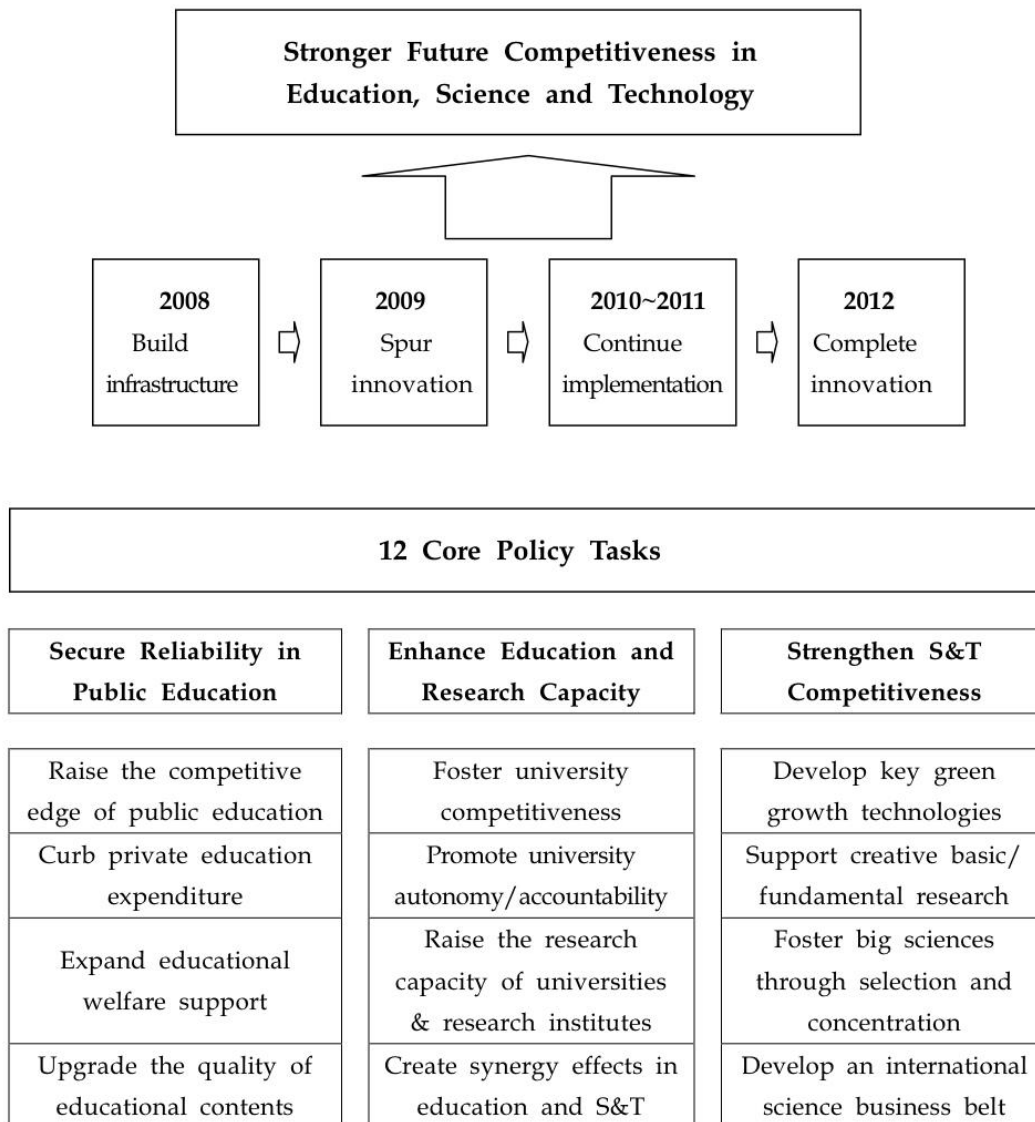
Stronger Future Competitiveness in Education, Science and Technology

2008
Build infrastructure

2009
Spur innovation

2010~2011
Continue implementation

2012
Complete innovation

12 Core Policy Tasks

| Secure Reliability in Public Education | Enhance Education and Research Capacity | Strengthen S&T Competitiveness |
|---|---|---|
| Raise the competitive edge of public education | Foster university competitiveness | Develop key green growth technologies |
| Curb private education expenditure | Promote university autonomy/accountability | Support creative basic/fundamental research |
| Expand educational welfare support | Raise the research capacity of universities & research institutes | Foster big sciences through selection and concentration |
| Upgrade the quality of educational contents | Create synergy effects in education and S&T | Develop an international science business belt |